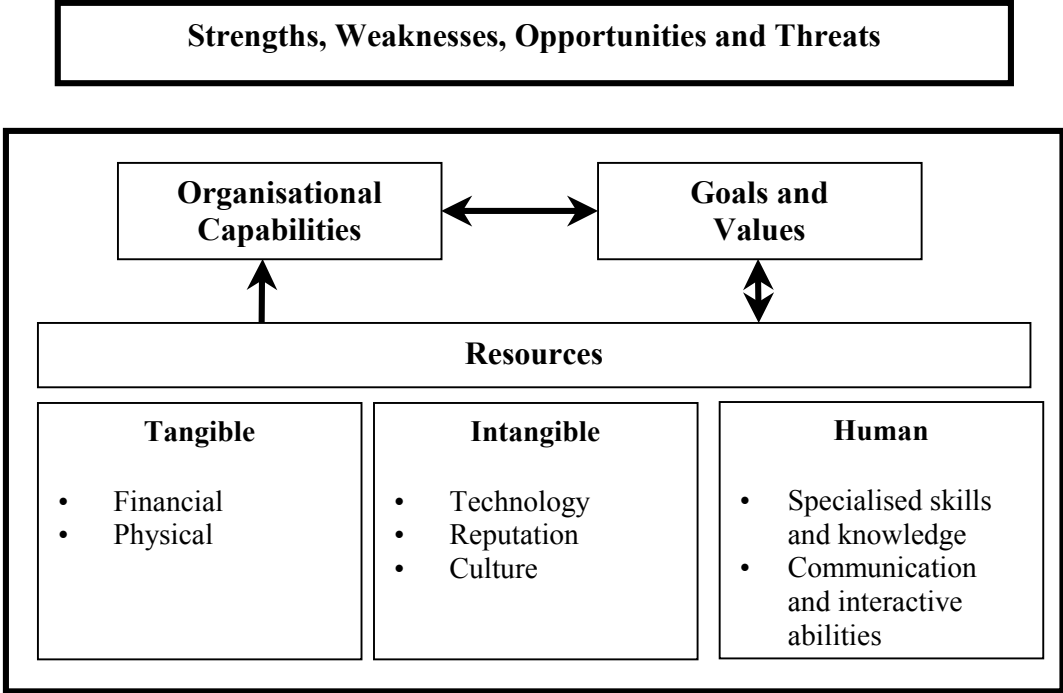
Strengths, Weaknesses, Opportunities and Threats

Organisational Capabilities

Goals and Values

Resources

Tangible

- Financial
- Physical

Intangible

- Technology
- Reputation
- Culture

Human

- Specialised skills and knowledge
- Communication and interactive abilities